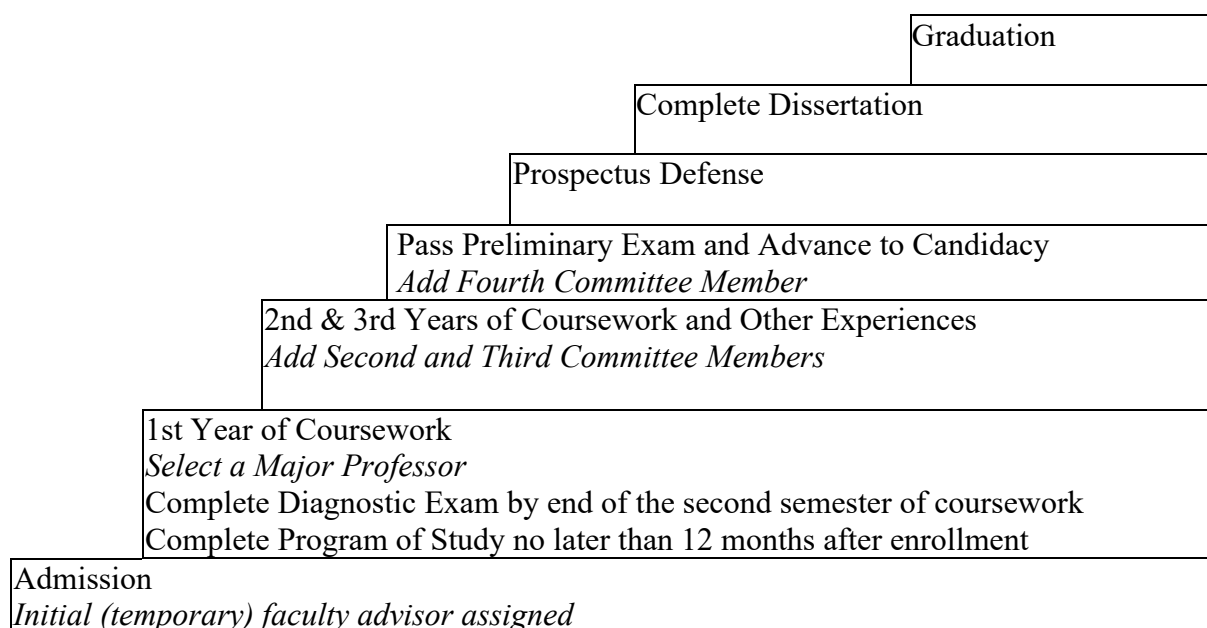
Graduation

Complete Dissertation

Prospectus Defense

Pass Preliminary Exam and Advance to Candidacy
*Add Fourth Committee Member*

2nd & 3rd Years of Coursework and Other Experiences
*Add Second and Third Committee Members*

1st Year of Coursework
*Select a Major Professor*
Complete Diagnostic Exam by end of the second semester of coursework
Complete Program of Study no later than 12 months after enrollment

Admission
*Initial (temporary) faculty advisor assigned*